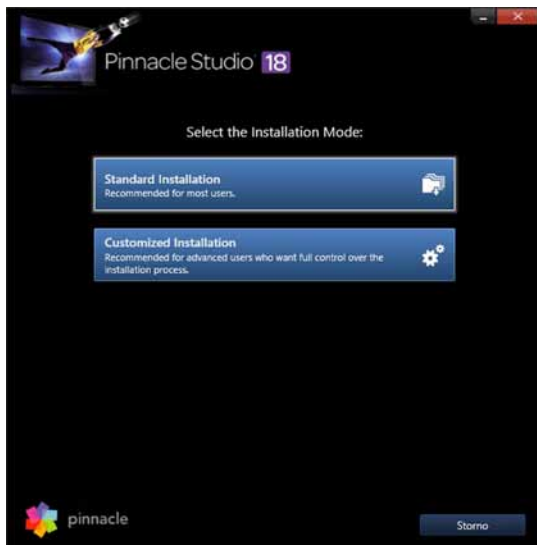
Pinnacle Studio 18

Select the Installation Mode:

Standard Installation
Recommended for most users.

Customized Installation
Recommended for advanced users who want full control over the installation process.

pinnacle

Storno